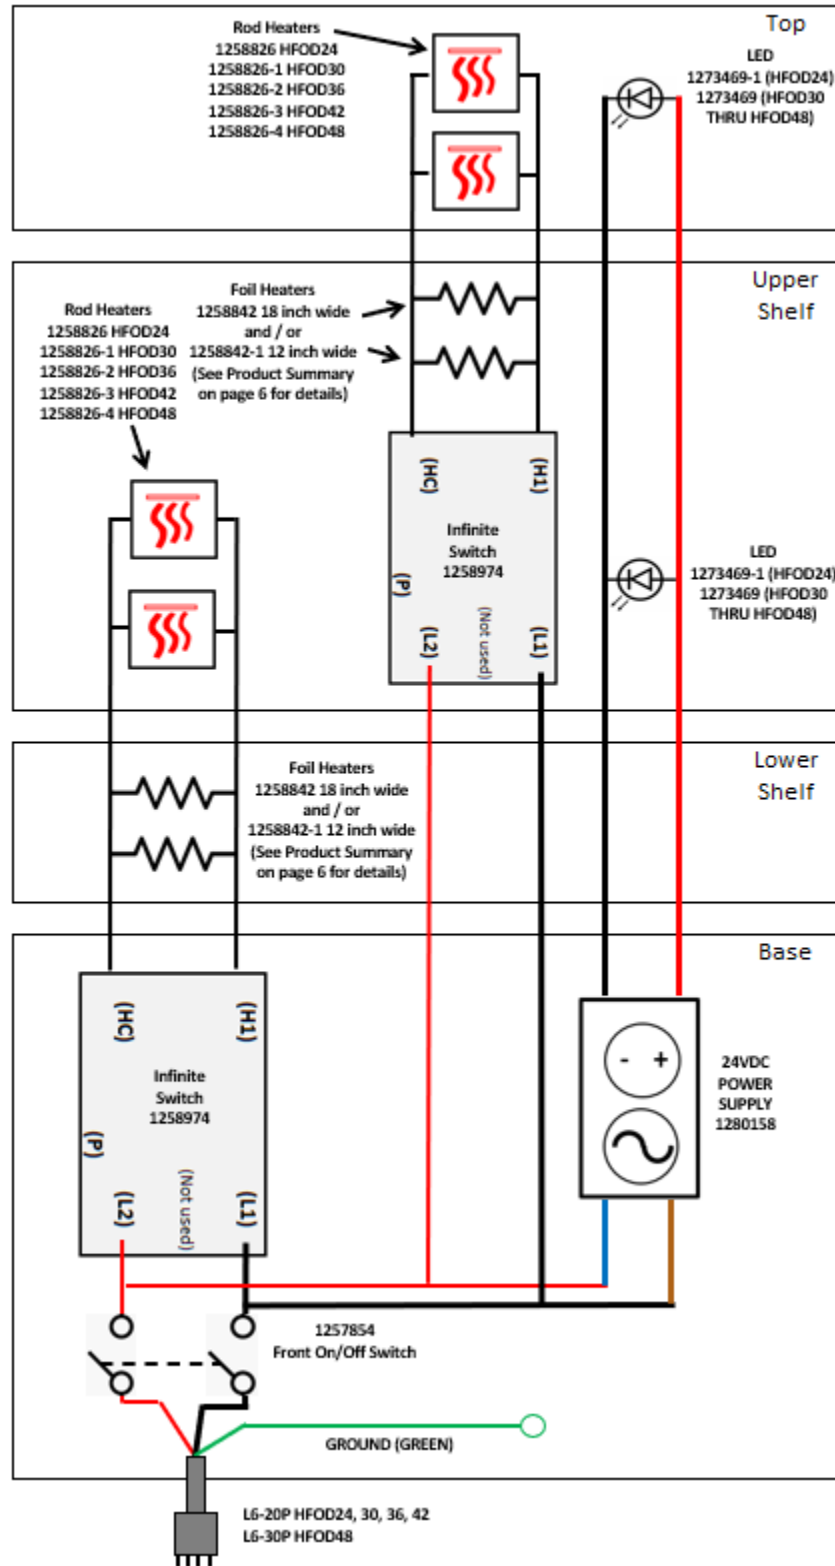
Top

Rod Heaters
1258826 HFOD24
1258826-1 HFOD30
1258826-2 HFOD36
1258826-3 HFOD42
1258826-4 HFOD48

LED
1273469-1 (HFOD24)
1273469 (HFOD30 THRU HFOD48)

Upper Shelf

Foil Heaters
1258842 18 inch wide
and / or
1258842-1 12 inch wide
(See Product Summary on page 6 for details)

Rod Heaters
1258826 HFOD24
1258826-1 HFOD30
1258826-2 HFOD36
1258826-3 HFOD42
1258826-4 HFOD48

(HC)
(H1)
Infinite Switch
1258974
(P)
(L2)
(Not used)
(L1)

LED
1273469-1 (HFOD24)
1273469 (HFOD30 THRU HFOD48)

Lower Shelf

Foil Heaters
1258842 18 inch wide
and / or
1258842-1 12 inch wide
(See Product Summary on page 6 for details)

Base

(HC)
(H1)
Infinite Switch
1258974
(P)
(L2)
(Not used)
(L1)

- +

24VDC
POWER
SUPPLY
1280158

1257854
Front On/Off Switch

GROUND (GREEN)

L6-20P HFOD24, 30, 36, 42
L6-30P HFOD48